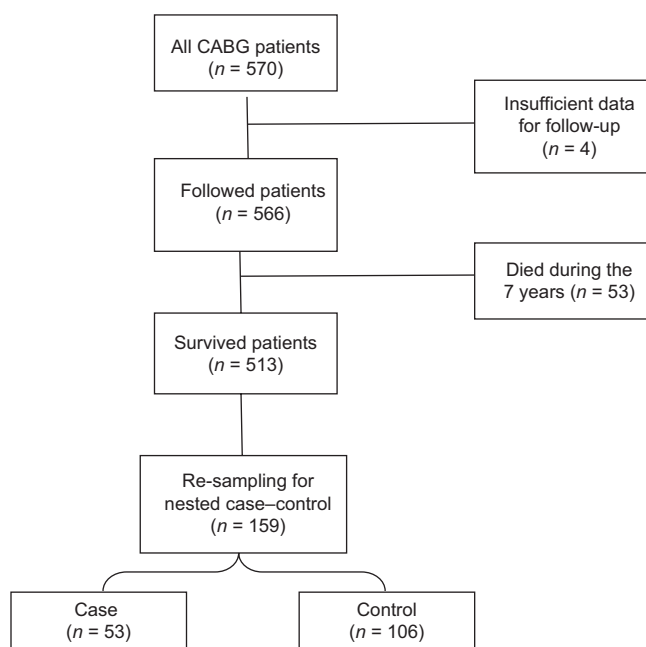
All CABG patients
($n$ = 570)

Insufficient data for follow-up
($n$ = 4)

Followed patients
($n$ = 566)

Died during the 7 years ($n$ = 53)

Survived patients
($n$ = 513)

Re-sampling for nested case–control
($n$ = 159)

Case
($n$ = 53)

Control
($n$ = 106)